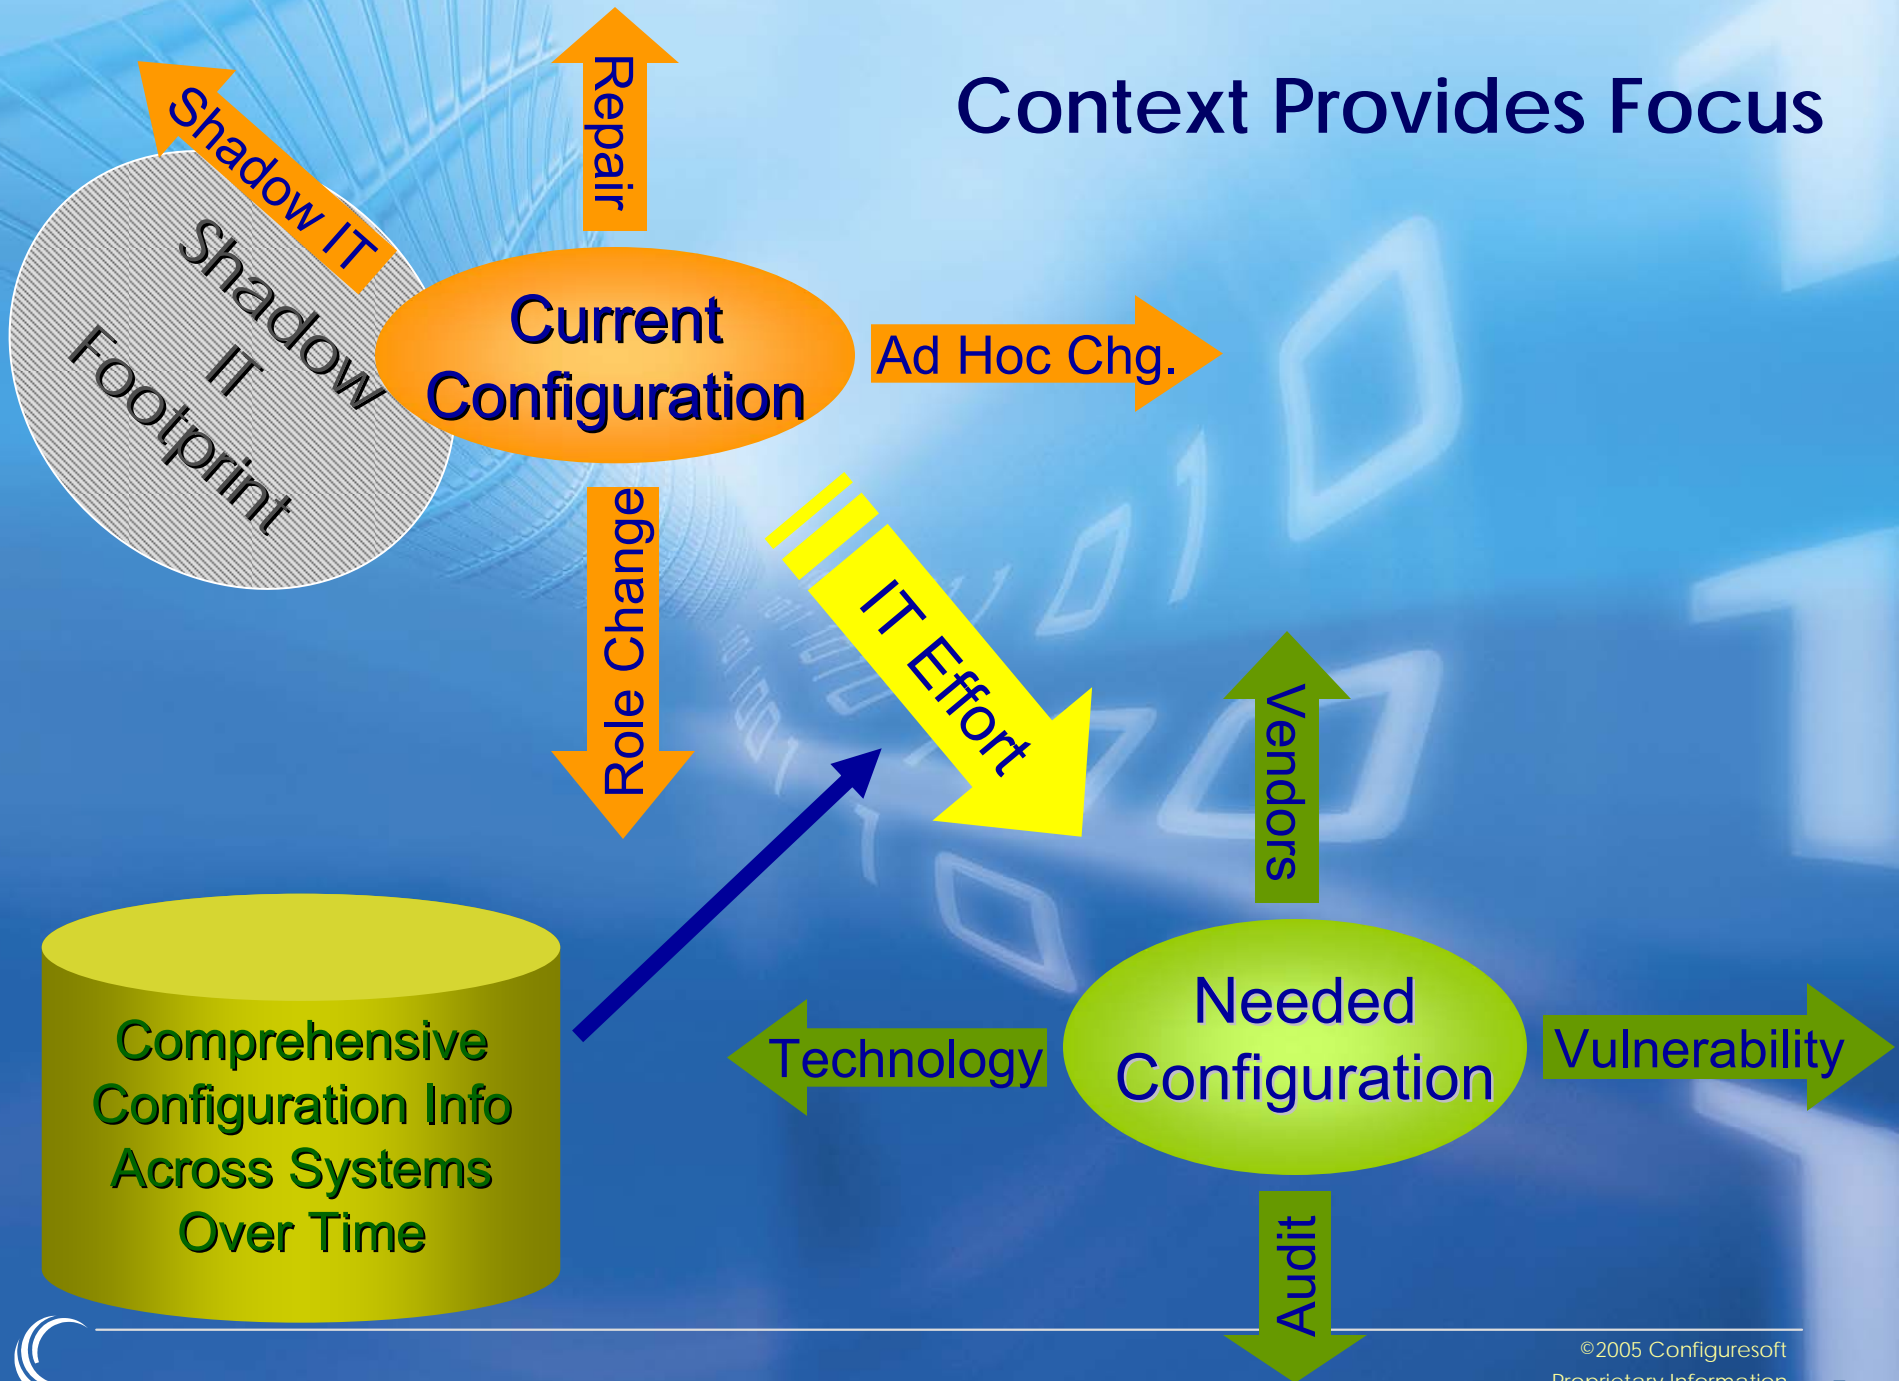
Context Provides Focus

Shadow IT

Repair

Shadow IT Footprint

Current Configuration

Ad Hoc Chg.

Role Change

IT Effort

Vendors

Comprehensive Configuration Info Across Systems Over Time

Technology

Needed Configuration

Vulnerability

Audit

©2005 Configuresoft
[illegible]